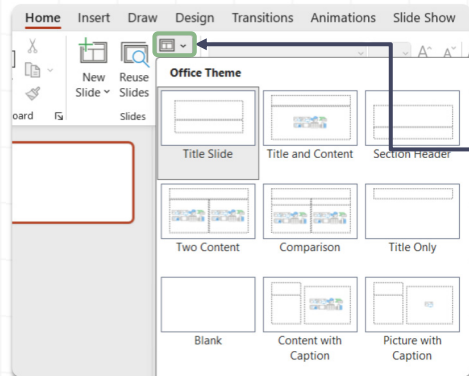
Home Insert Draw Design Transitions Animations Slide Show

New Slide
Reuse Slides
oard
Slides

Office Theme

Title Slide
Title and Content
Section Header
Two Content
Comparison
Title Only
Blank
Content with Caption
Picture with Caption